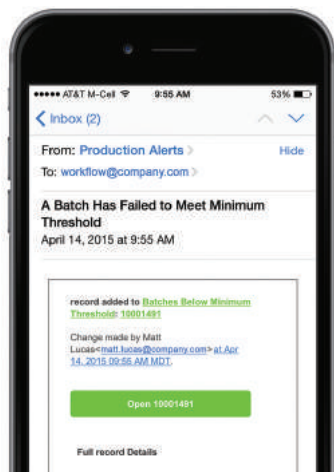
••••• AT&T M-Cell 9:55 AM 53%

< Inbox (2)

From: Production Alerts > Hide

To: workflow@company.com >

A Batch Has Failed to Meet Minimum Threshold

April 14, 2015 at 9:55 AM

record added to Batches Below Minimum Threshold: 10001491

Change made by Matt Lucas<matt.lucas@company.com> at Apr 14, 2015 09:55 AM MDT.

Open 10001491

Full record Details